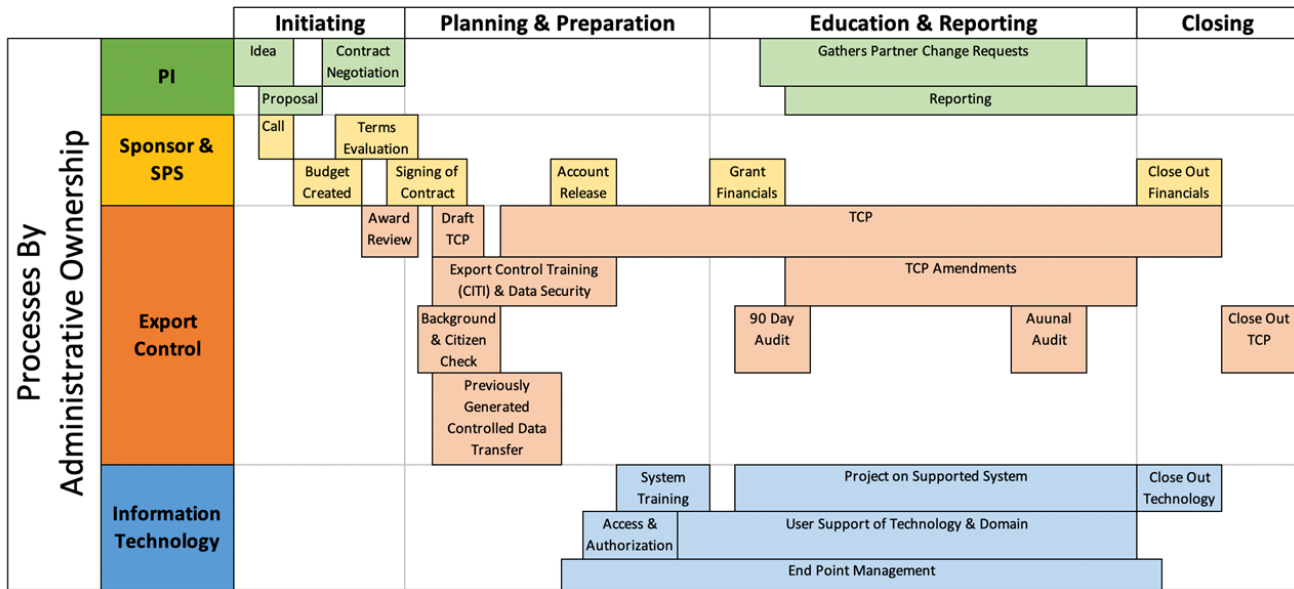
Initiating
Planning & Preparation
Education & Reporting
Closing

Processes By Administrative Ownership

PI
Idea
Contract Negotiation
Proposal
Gathers Partner Change Requests
Reporting

Sponsor & SPS
Call
Terms Evaluation
Budget Created
Signing of Contract
Account Release
Grant Financials
Close Out Financials

Export Control
Award Review
Draft TCP
TCP
Export Control Training (CITI) & Data Security
TCP Amendments
Background & Citizen Check
90 Day Audit
Auunal Audit
Close Out TCP
Previously Generated Controlled Data Transfer

Information Technology
System Training
Project on Supported System
Close Out Technology
Access & Authorization
User Support of Technology & Domain
End Point Management